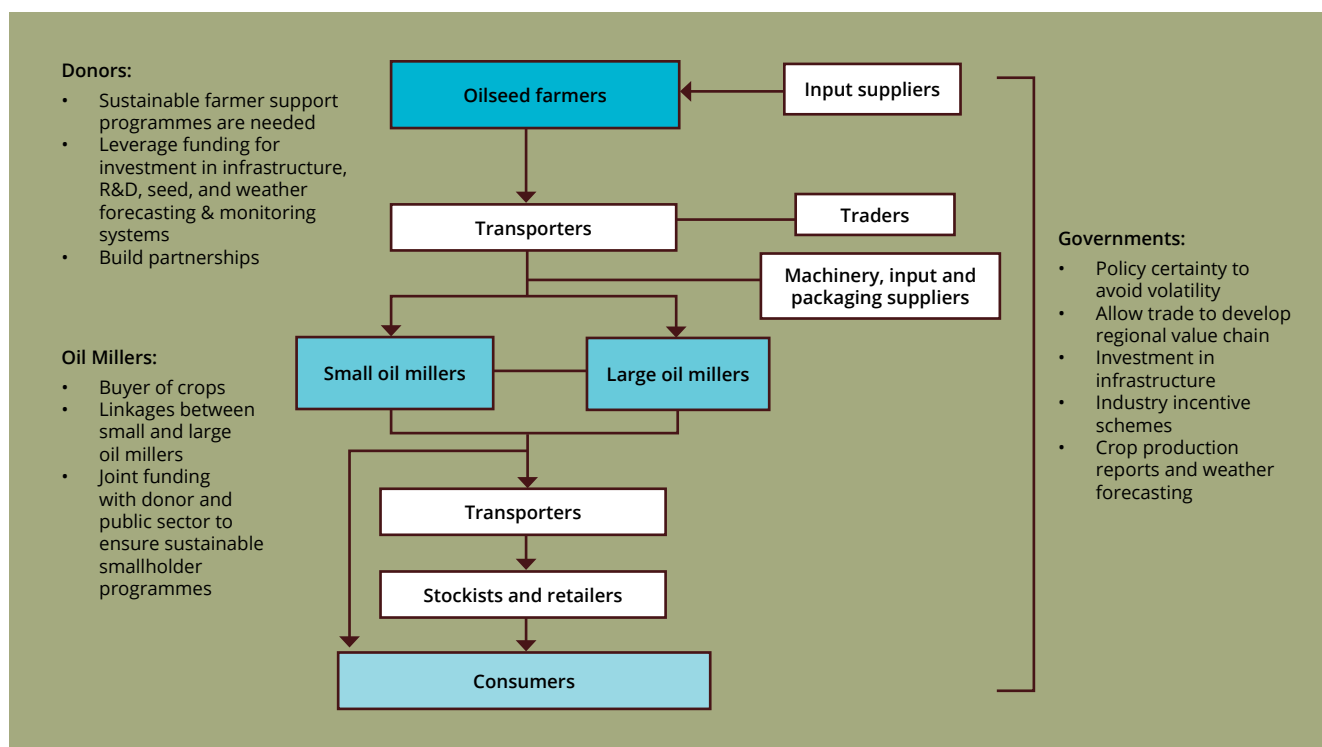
Donors:
- Sustainable farmer support programmes are needed
- Leverage funding for investment in infrastructure, R&D, seed, and weather forecasting & monitoring systems
- Build partnerships

Oil Millers:
- Buyer of crops
- Linkages between small and large oil millers
- Joint funding with donor and public sector to ensure sustainable smallholder programmes

Oilseed farmers

Input suppliers

Transporters

Traders

Machinery, input and packaging suppliers

Small oil millers

Large oil millers

Transporters

Stockists and retailers

Consumers

Governments:
- Policy certainty to avoid volatility
- Allow trade to develop regional value chain
- Investment in infrastructure
- Industry incentive schemes
- Crop production reports and weather forecasting